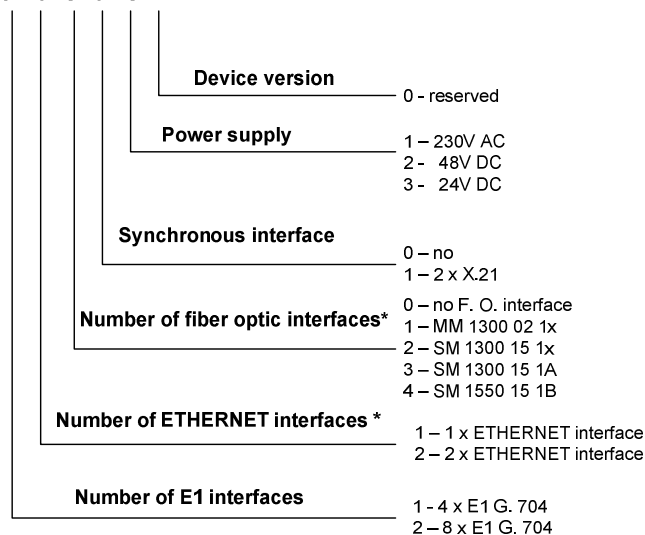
Device version

0 - reserved

Power supply

1 – 230V AC
2 - 48V DC
3 - 24V DC

Synchronous interface

0 – no
1 – 2 x X.21

Number of fiber optic interfaces*

0 – no F. O. interface
1 – MM 1300 02 1x
2 – SM 1300 15 1x
3 – SM 1300 15 1A
4 – SM 1550 15 1B

Number of ETHERNET interfaces *

1 – 1 x ETHERNET interface
2 – 2 x ETHERNET interface

Number of E1 interfaces

1 - 4 x E1 G. 704
2 – 8 x E1 G. 704